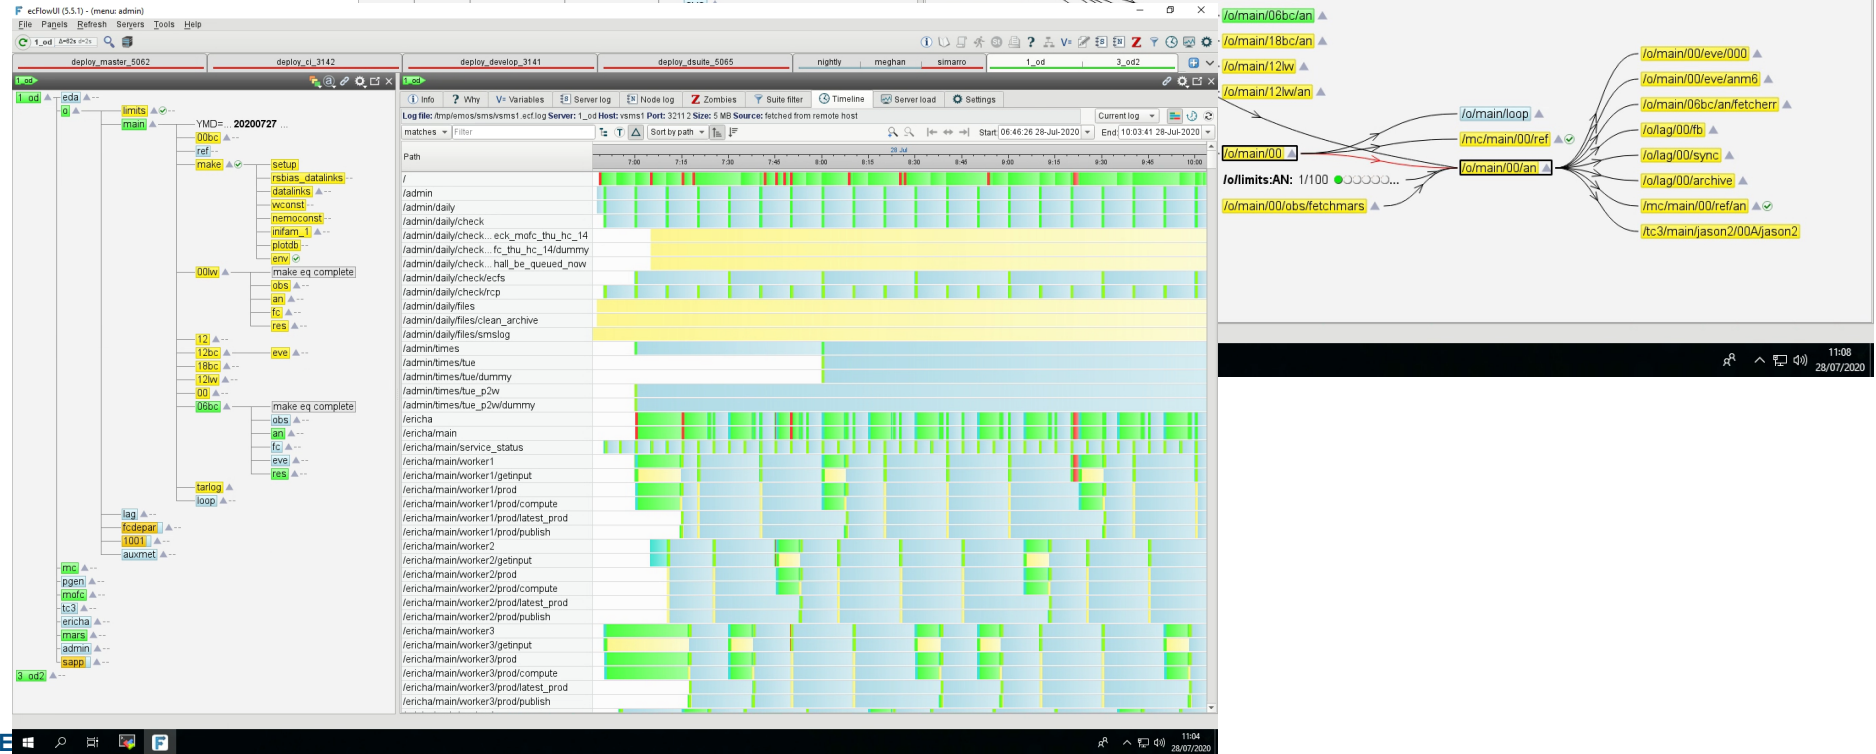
ecFlowUI (5.5.1) - (menu: admin)
File Panels Refresh Servers Tools Help
1_od

deploy_master_5062 deploy_ci_3142 deploy_develop_3141 deploy_dsuite_5065 nightly meghan simarro 1_od 3_od2

1_od
eda
o
limits
main
YMD= 20200727
00bc
ref
make
setup
rsbias_datalinks
datalinks
wconst
nemoconst
inifam_1
plotdb
env
00lw
make eq complete
obs
an
fc
res
12
12bc
eve
18bc
12lw
00
06bc
make eq complete
obs
an
fc
eve
res
tarlog
loop
lag
fcdepar
1001
auxmet
mc
pgen
mofc
tc3
ericha
mars
admin
sapp
3_od2

Info Why Variables Server log Node log Zombies Suite filter Timeline Server load Settings
Log file: /tmp/emos/sms/vsms1.ecf.log Host: vsms1 Port: 32112 Size: 5 MB Source: fetched from remote host
Current log
matches Filter Sort by path Start: 06:46:26 28-Jul-2020 End: 10:03:41 28-Jul-2020
Path
7:00 7:15 7:30 7:45 8:00 8:15 8:30 8:45 9:00 9:15 9:30 9:45 10:00
/
/admin
/admin/daily
/admin/daily/check
/admin/daily/check...eck_mofc_thu_hc_14
/admin/daily/check...fc_thu_hc_14/dummy
/admin/daily/check...hall_be_queued_now
/admin/daily/check/ecfs
/admin/daily/check/rcp
/admin/daily/files
/admin/daily/files/clean_archive
/admin/daily/files/smslog
/admin/times
/admin/times/tue
/admin/times/tue/dummy
/admin/times/tue_p2w
/admin/times/tue_p2w/dummy
/ericha
/ericha/main
/ericha/main/service_status
/ericha/main/worker1
/ericha/main/worker1/getinput
/ericha/main/worker1/prod
/ericha/main/worker1/prod/compute
/ericha/main/worker1/prod/latest_prod
/ericha/main/worker1/prod/publish
/ericha/main/worker2
/ericha/main/worker2/getinput
/ericha/main/worker2/prod
/ericha/main/worker2/prod/compute
/ericha/main/worker2/prod/latest_prod
/ericha/main/worker2/prod/publish
/ericha/main/worker3
/ericha/main/worker3/getinput
/ericha/main/worker3/prod
/ericha/main/worker3/prod/compute
/ericha/main/worker3/prod/latest_prod
/ericha/main/worker3/prod/publish

/o/main/06bc/an
/o/main/18bc/an
/o/main/12lw
/o/main/12lw/an
/o/main/loop
/mc/main/00/ref
/o/main/00
/o/main/00/an
/o/limits:AN: 1/100
/o/main/00/obs/fetchmars
/o/main/00/eve/000
/o/main/00/eve/anm6
/o/main/06bc/an/fetcherr
/o/lag/00/fb
/o/lag/00/sync
/o/lag/00/archive
/mc/main/00/ref/an
/tc3/main/jason2/00A/jason2

11:08
28/07/2020
11:04
28/07/2020